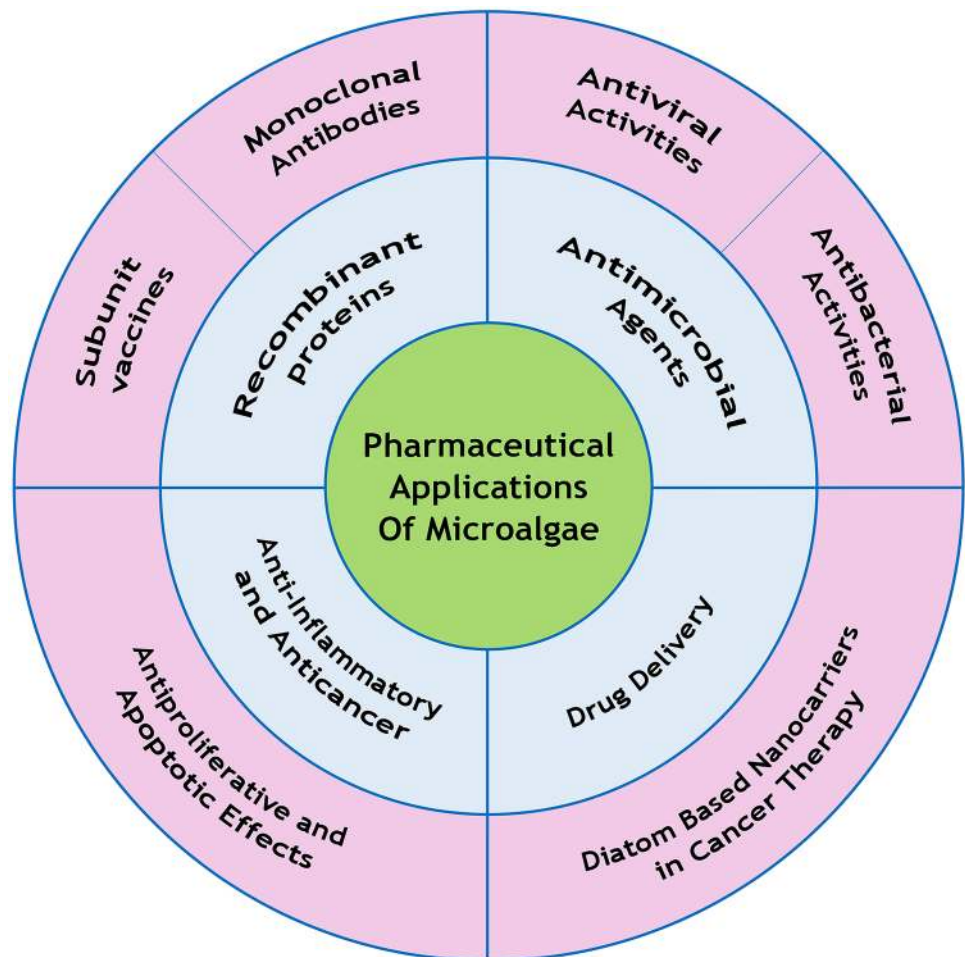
Pharmaceutical Applications Of Microalgae

Recombinant proteins

Monoclonal Antibodies

Subunit vaccines

Antimicrobial Agents

Antiviral Activities

Antibacterial Activities

Anti-Inflammatory and Anticancer

Antiproliferative and Apoptotic Effects

Drug Delivery

Diatom Based Nanocarriers in Cancer Therapy